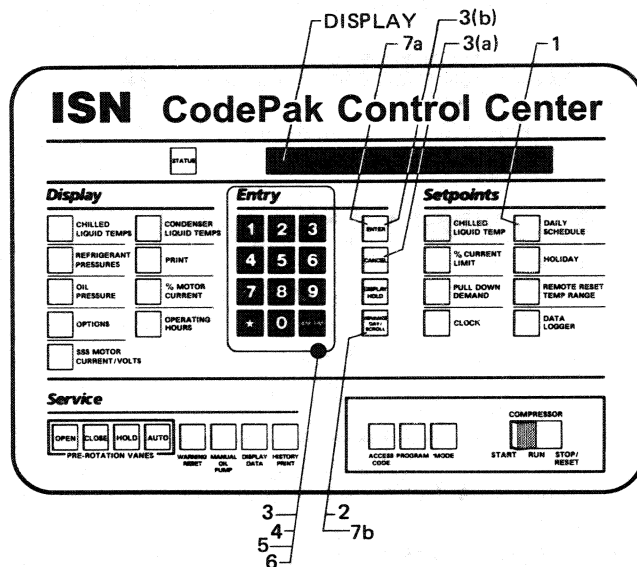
DISPLAY
3(b)
7a
3(a)
1

ISN CodePak Control Center

STATUS

Display

CHILLED LIQUID TEMPS
CONDENSER LIQUID TEMPS
REFRIGERANT PRESSURES
PRINT
OIL PRESSURE
% MOTOR CURRENT
OPTIONS
OPERATING HOURS
SSS MOTOR CURRENT/VOLTS

Entry

1 2 3
4 5 6
7 8 9
• 0 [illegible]

ENTER
CANCEL
DISPLAY HOLD
ADVANCE DAY/ SCROLL

Setpoints

CHILLED LIQUID TEMP
DAILY SCHEDULE
% CURRENT LIMIT
HOLIDAY
PULL DOWN DEMAND
REMOTE RESET TEMP RANGE
CLOCK
DATA LOGGER

Service

OPEN CLOSE HOLD AUTO
PRE-ROTATION VANES
WARNING RESET
MANUAL OIL PUMP
DISPLAY DATA
HISTORY PRINT

ACCESS CODE
PROGRAM
*MODE

COMPRESSOR
START RUN STOP/ RESET

3
4
5
6
2
7b